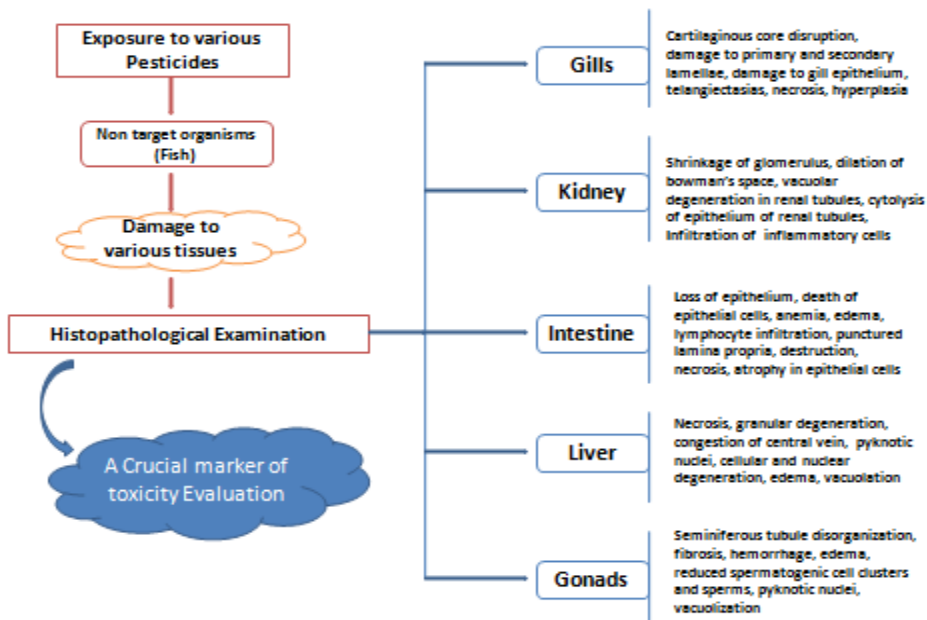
Exposure to various Pesticides

Non target organisms (Fish)

Damage to various tissues

Histopathological Examination

A Crucial marker of toxicity Evaluation

Gills

Cartilaginous core disruption, damage to primary and secondary lamellae, damage to gill epithelium, telangiectasias, necrosis, hyperplasia

Kidney

Shrinkage of glomerulus, dilation of bowman's space, vacuolar degeneration in renal tubules, cytolysis of epithelium of renal tubules, Infiltration of inflammatory cells

Intestine

Loss of epithelium, death of epithelial cells, anemia, edema, lymphocyte infiltration, punctured lamina propria, destruction, necrosis, atrophy in epithelial cells

Liver

Necrosis, granular degeneration, congestion of central vein, pyknotic nuclei, cellular and nuclear degeneration, edema, vacuolation

Gonads

Seminiferous tubule disorganization, fibrosis, hemorrhage, edema, reduced spermatogenic cell clusters and sperms, pyknotic nuclei, vacuolization